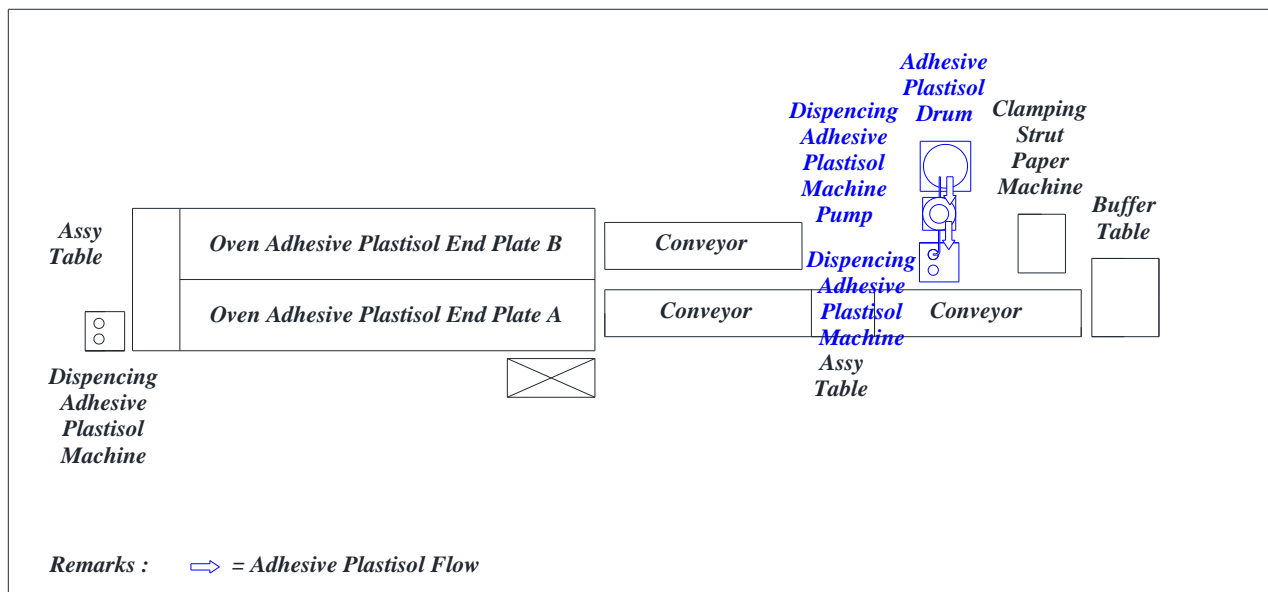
Adhesive Plastisol Drum

Dispencing Adhesive Plastisol Machine Pump

Clamping Strut Paper Machine

Buffer Table

Assy Table

Oven Adhesive Plastisol End Plate B

Conveyor

Oven Adhesive Plastisol End Plate A

Conveyor

Dispencing Adhesive Plastisol Machine

Conveyor

Assy Table

Dispencing Adhesive Plastisol Machine

Remarks : ⇨ = Adhesive Plastisol Flow